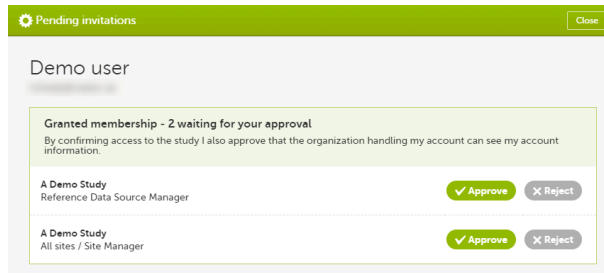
Pending invitations

Close

Demo user

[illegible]

Granted membership - 2 waiting for your approval

By confirming access to the study I also approve that the organization handling my account can see my account information.

A Demo Study
Reference Data Source Manager

Approve

Reject

A Demo Study
All sites / Site Manager

Approve

Reject